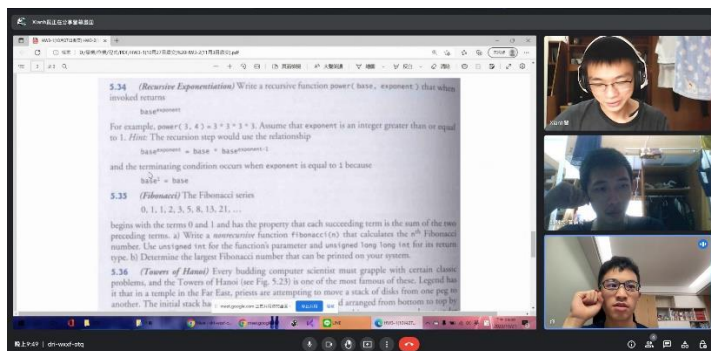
5.34 (Recursive Exponentiation) Write a recursive function power( base, exponent ) that when invoked returns

$base^{exponent}$

For example, power( 3, 4 ) = 3 * 3 * 3 * 3. Assume that exponent is an integer greater than or equal to 1. Hint: The recursion step would use the relationship

$base^{exponent}$ = base · $base^{exponent-1}$

and the terminating condition occurs when exponent is equal to 1 because

$base^1$ = base

5.35 (Fibonacci) The Fibonacci series

0, 1, 1, 2, 3, 5, 8, 13, 21, ...

begins with the terms 0 and 1 and has the property that each succeeding term is the sum of the two preceding terms. a) Write a nonrecursive function fibonacci(n) that calculates the $n^{th}$ Fibonacci number. Use unsigned int for the function's parameter and unsigned long long int for its return type. b) Determine the largest Fibonacci number that can be printed on your system.

5.36 (Towers of Hanoi) Every budding computer scientist must grapple with certain classic problems, and the Towers of Hanoi (see Fig. 5.23) is one of the most famous of these. Legend has it that in a temple in the Far East, priests are attempting to move a stack of disks from one peg to another. The initial stack has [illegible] d arranged from bottom to top by

晚上9:49 | dri-wxxf-stq